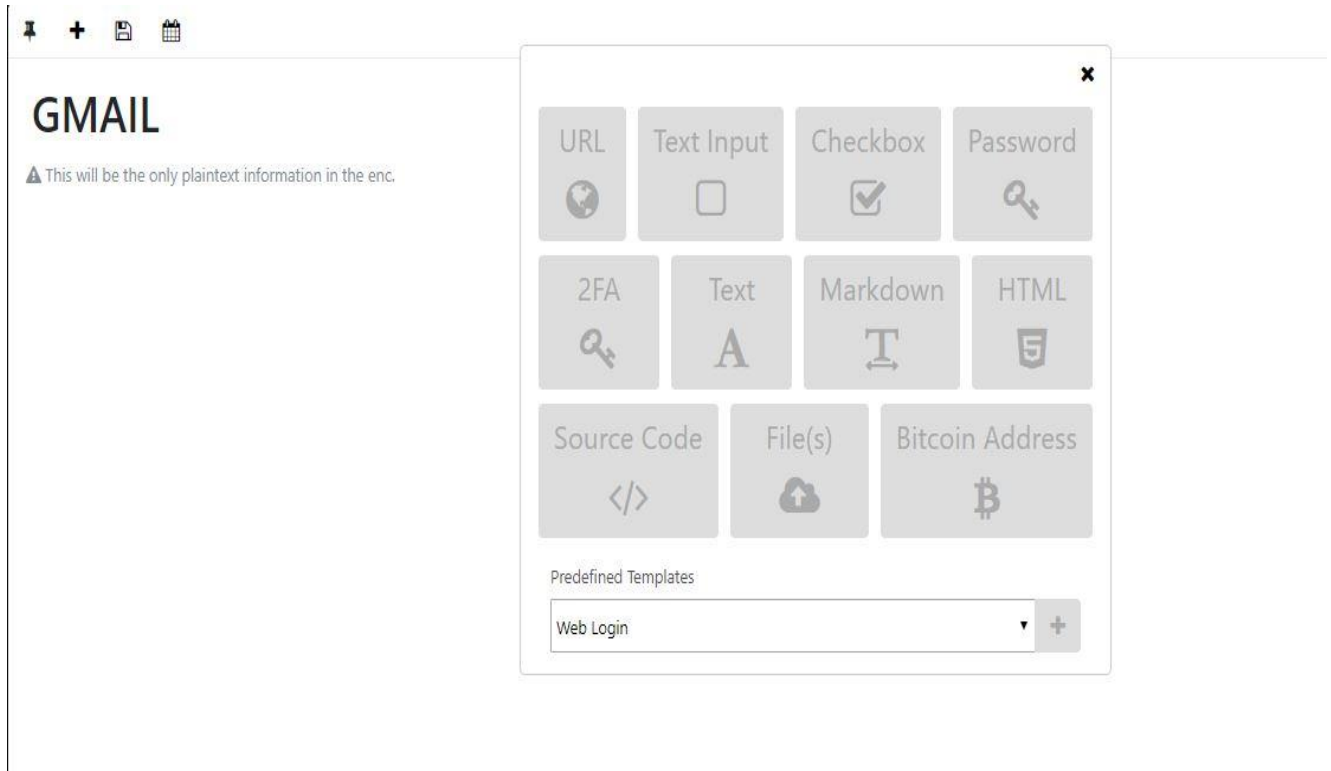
GMAIL

This will be the only plaintext information in the enc.

×

URL

Text Input

Checkbox

Password

2FA

Text

Markdown

HTML

Source Code

File(s)

Bitcoin Address

Predefined Templates

Web Login